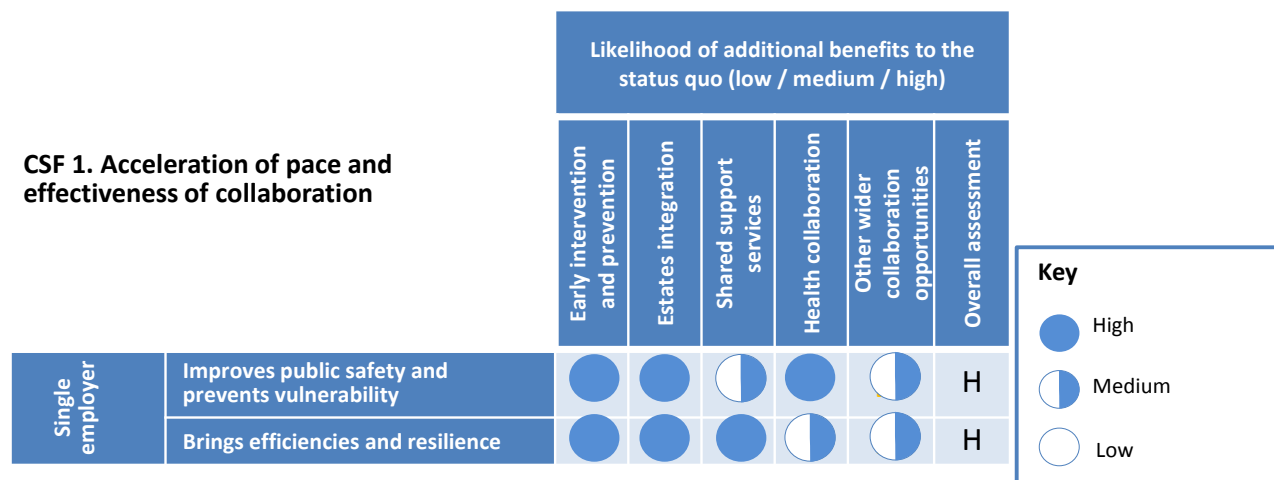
CSF 1. Acceleration of pace and effectiveness of collaboration

Likelihood of additional benefits to the status quo (low / medium / high)

| | | Early intervention and prevention | Estates integration | Shared support services | Health collaboration | Other wider collaboration opportunities | Overall assessment |
|---|---|---|---|---|---|---|---|
| Single employer | Improves public safety and prevents vulnerability | | | | | | H |
| | Brings efficiencies and resilience | | | | | | H |

Key
High
Medium
Low